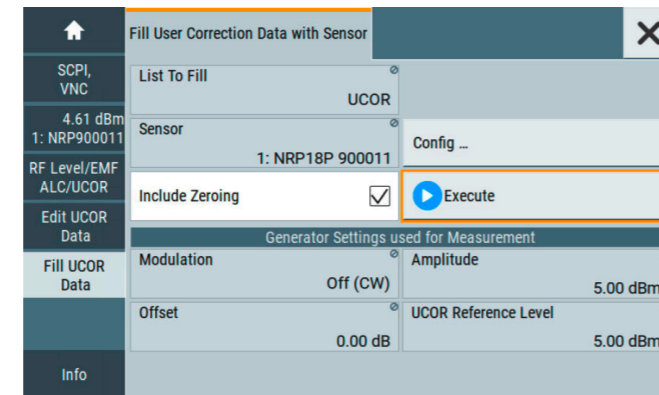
SCPI, VNC

4.61 dBm
1: NRP900011

RF Level/EMF
ALC/UCOR

Edit UCOR Data

Fill UCOR Data

Info

Fill User Correction Data with Sensor

List To Fill
UCOR

Sensor
1: NRP18P 900011

Config ...

Include Zeroing

Execute

Generator Settings used for Measurement

Modulation
Off (CW)

Amplitude
5.00 dBm

Offset
0.00 dB

UCOR Reference Level
5.00 dBm